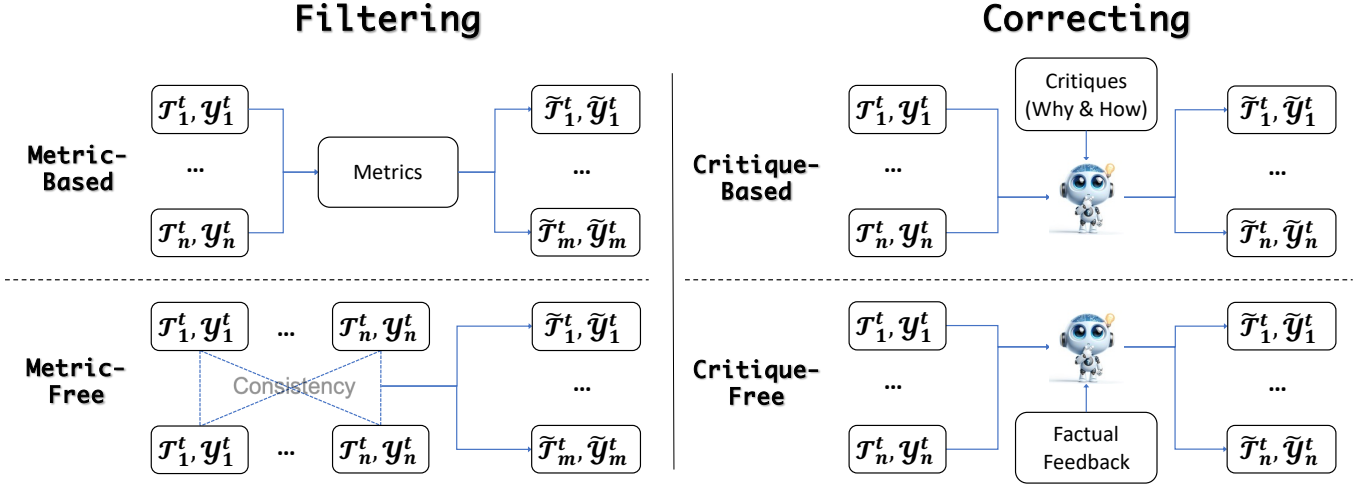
Filtering

Correcting

Metric-Based

$\mathcal{T}_1^t, \mathcal{Y}_1^t$

...

$\mathcal{T}_n^t, \mathcal{Y}_n^t$

Metrics

$\tilde{\mathcal{T}}_1^t, \tilde{\mathcal{Y}}_1^t$

...

$\tilde{\mathcal{T}}_m^t, \tilde{\mathcal{Y}}_m^t$

Critique-Based

$\mathcal{T}_1^t, \mathcal{Y}_1^t$

...

$\mathcal{T}_n^t, \mathcal{Y}_n^t$

Critiques (Why & How)

$\tilde{\mathcal{T}}_1^t, \tilde{\mathcal{Y}}_1^t$

...

$\tilde{\mathcal{T}}_n^t, \tilde{\mathcal{Y}}_n^t$

Metric-Free

$\mathcal{T}_1^t, \mathcal{Y}_1^t$ ... $\mathcal{T}_n^t, \mathcal{Y}_n^t$

Consistency

$\mathcal{T}_1^t, \mathcal{Y}_1^t$ ... $\mathcal{T}_n^t, \mathcal{Y}_n^t$

$\tilde{\mathcal{T}}_1^t, \tilde{\mathcal{Y}}_1^t$

...

$\tilde{\mathcal{T}}_m^t, \tilde{\mathcal{Y}}_m^t$

Critique-Free

$\mathcal{T}_1^t, \mathcal{Y}_1^t$

...

$\mathcal{T}_n^t, \mathcal{Y}_n^t$

Factual Feedback

$\tilde{\mathcal{T}}_1^t, \tilde{\mathcal{Y}}_1^t$

...

$\tilde{\mathcal{T}}_n^t, \tilde{\mathcal{Y}}_n^t$